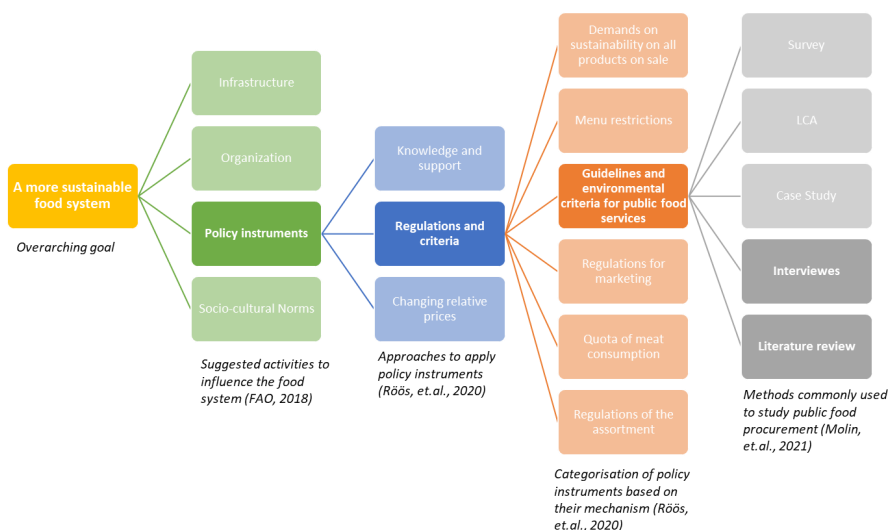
A more sustainable food system

Overarching goal

Infrastructure

Organization

Policy instruments

Socio-cultural Norms

Suggested activities to influence the food system (FAO, 2018)

Knowledge and support

Regulations and criteria

Changing relative prices

Approaches to apply policy instruments (Röös, et.al., 2020)

Demands on sustainability on all products on sale

Menu restrictions

Guidelines and environmental criteria for public food services

Regulations for marketing

Quota of meat consumption

Regulations of the assortment

Categorisation of policy instruments based on their mechanism (Röös, et.al., 2020)

Survey

LCA

Case Study

Interviewes

Literature review

Methods commonly used to study public food procurement (Molin, et.al., 2021)